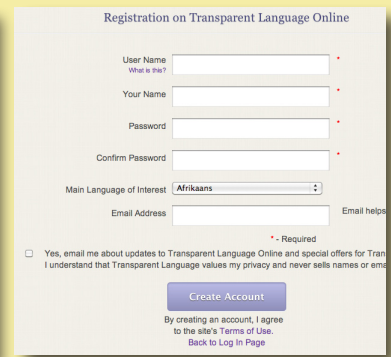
Registration on Transparent Language Online

User Name *
What is this?

Your Name *

Password *

Confirm Password *

Main Language of Interest Afrikaans

Email Address Email helps

* - Required

Yes, email me about updates to Transparent Language Online and special offers for Tran
I understand that Transparent Language values my privacy and never sells names or ema

Create Account

By creating an account, I agree to the site's Terms of Use.
Back to Log In Page